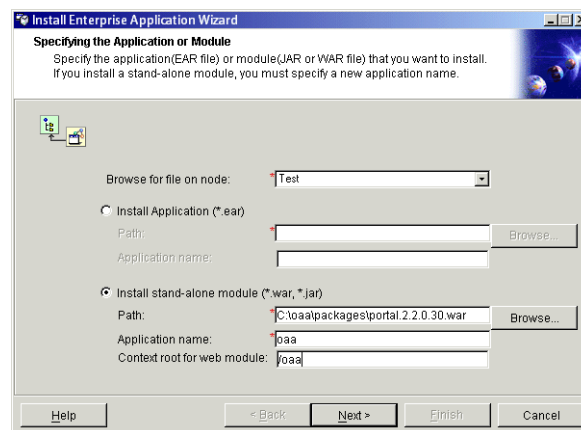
Install Enterprise Application Wizard

Specifying the Application or Module

Specify the application(EAR file) or module(JAR or WAR file) that you want to install. If you install a stand-alone module, you must specify a new application name.

Browse for file on node: * Test

Install Application (*.ear)

Path: *

Browse...

Application name:

Install stand-alone module (*.war, *.jar)

Path: * C:\oaa\packages\portal.2.2.0.30.war

Browse...

Application name: * oaa

Context root for web module: /oaa

Help

< Back

Next >

Finish

Cancel